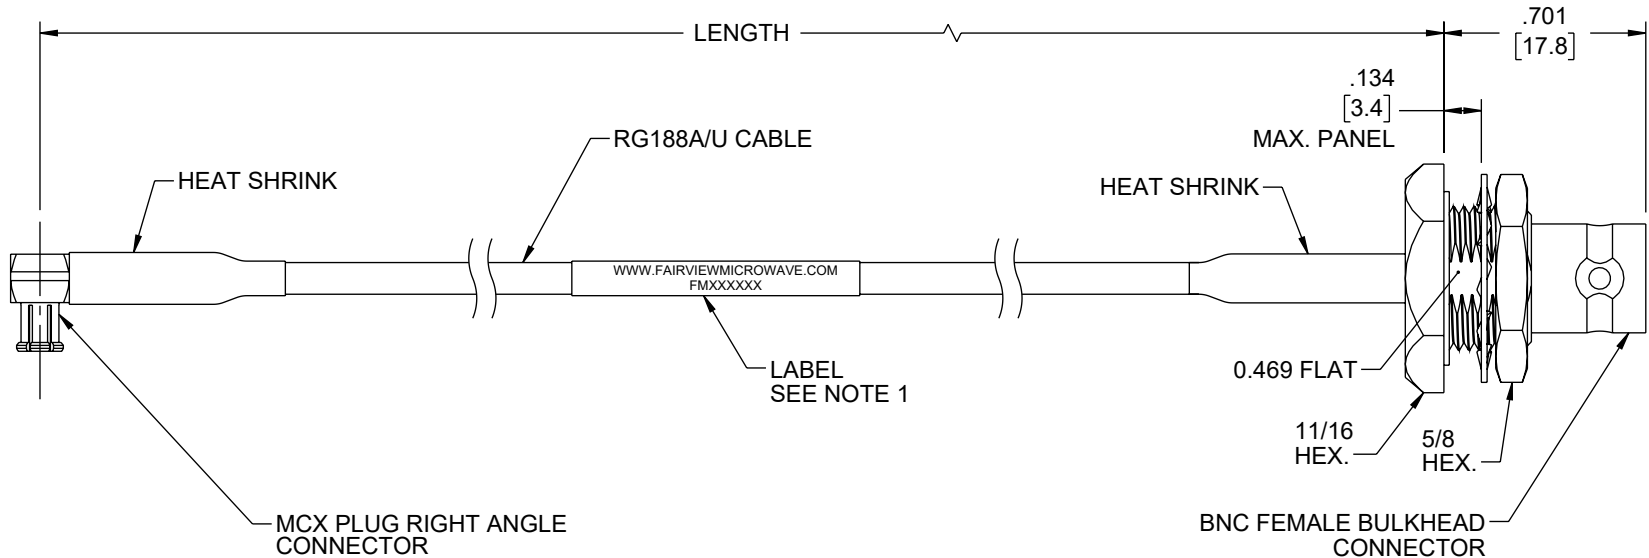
LENGTH

.701
[17.8]

.134
[3.4]
MAX. PANEL

RG188A/U CABLE

HEAT SHRINK

HEAT SHRINK

WWW.FAIRVIEWMICROWAVE.COM
FMXXXXXX

LABEL
SEE NOTE 1

0.469 FLAT

11/16
HEX.

5/8
HEX.

MCX PLUG RIGHT ANGLE
CONNECTOR

BNC FEMALE BULKHEAD
CONNECTOR